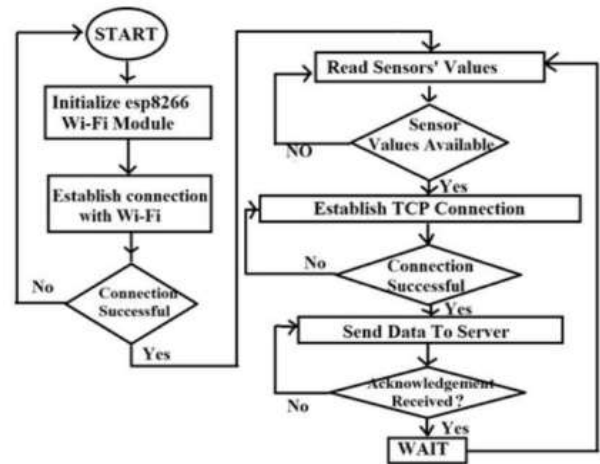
START

Initialize esp8266 Wi-Fi Module

Establish connection with Wi-Fi

No

Connection Successful

Yes

Read Sensors' Values

NO

Sensor Values Available

Yes

Establish TCP Connection

No

Connection Successful

Yes

Send Data To Server

No

Acknowledgement Received ?

Yes

WAIT